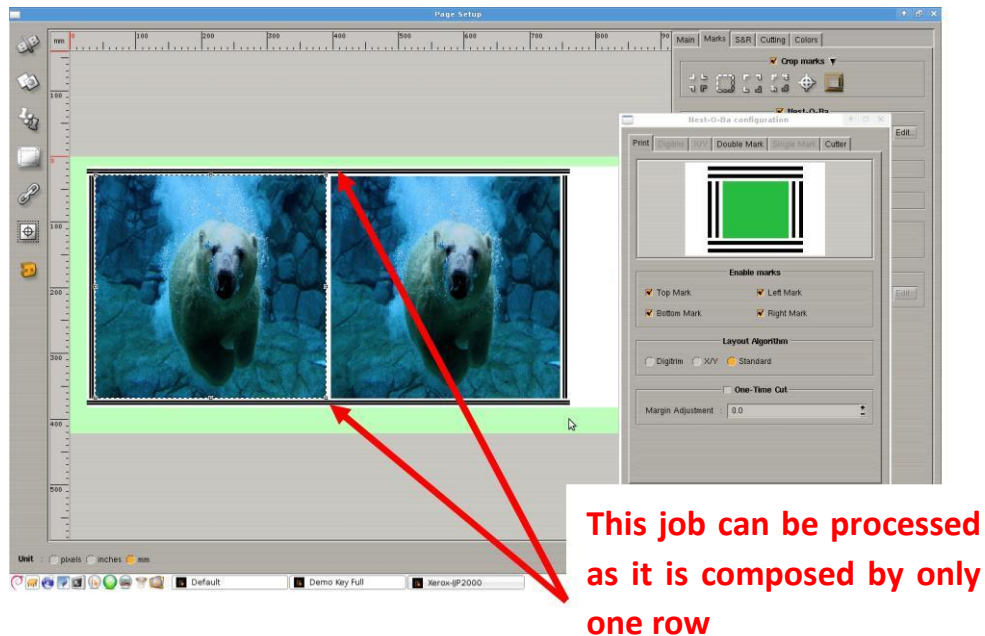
Page Setup

mm 0 100 200 300 400 500 600 700 800 90

100
200
300
400
500

Main Marks S&R Cutting Colors

Crop marks

Nest-O-Ba

Edit.

Edit.

Nest-O-Ba configuration

Print Digitrim X/Y Double Mark Single Mark Cutter

Enable marks

Top Mark
Left Mark
Bottom Mark
Right Mark

Layout Algorithm

Digitrim X/Y Standard

One-Time Cut

Margin Adjustment : 0.0

Unit : pixels inches mm

Default Demo Key Full Xerox-IJP2000

This job can be processed as it is composed by only one row